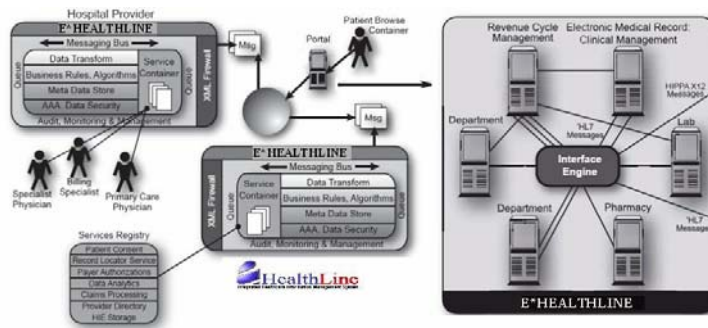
Hospital Provider
E*HEALTHLINE
Messaging Bus
Queue
Data Transform
Business Rules, Algorithms
Meta Data Store
AAA, Data Security
Service Container
Queue
Audit, Monitoring & Management
XML Firewall
Msg
Portal
Patient Browse Container
Msg
E*HEALTHLINE
Messaging Bus
Queue
Service Container
Data Transform
Business Rules, Algorithms
Meta Data Store
AAA, Data Security
Queue
Audit, Monitoring & Management
XML Firewall
Specialist Physician
Billing Specialist
Primary Care Physician
Services Registry
Patient Consent
Record Locator Service
Payer Authorizations
Data Analytics
Claims Processing
Provider Directory
HIE Storage
HealthLine
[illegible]
Revenue Cycle Management
Electronic Medical Record: Clinical Management
HIPPA X12 Messages
Department
HL7 Messages
Lab
Interface Engine
Department
Pharmacy
HL7 Messages
E*HEALTHLINE